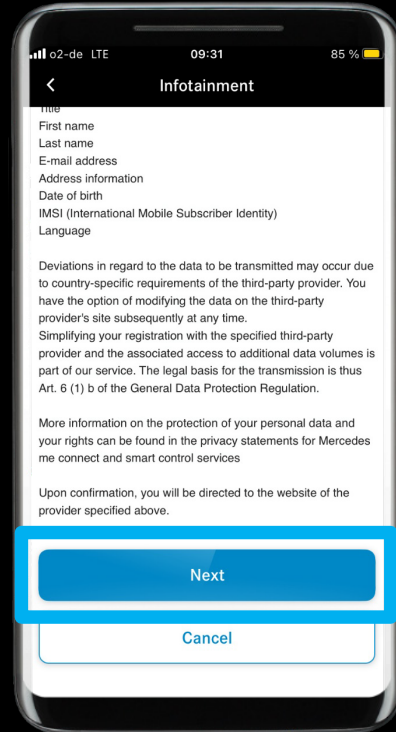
o2-de LTE 09:31 85 %

Infotainment

Title
First name
Last name
E-mail address
Address information
Date of birth
IMSI (International Mobile Subscriber Identity)
Language

Deviations in regard to the data to be transmitted may occur due to country-specific requirements of the third-party provider. You have the option of modifying the data on the third-party provider's site subsequently at any time.
Simplifying your registration with the specified third-party provider and the associated access to additional data volumes is part of our service. The legal basis for the transmission is thus Art. 6 (1) b of the General Data Protection Regulation.

More information on the protection of your personal data and your rights can be found in the privacy statements for Mercedes me connect and smart control services

Upon confirmation, you will be directed to the website of the provider specified above.

Next

Cancel